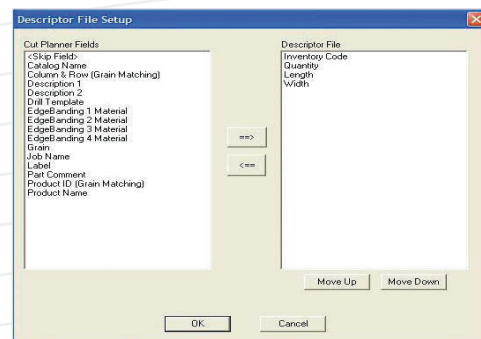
Descriptor File Setup

Cut Planner Fields
<Skip Field>
Catalog Name
Column & Row (Grain Matching)
Description 1
Description 2
Drill Template
EdgeBanding 1 Material
EdgeBanding 2 Material
EdgeBanding 3 Material
EdgeBanding 4 Material
Grain
Job Name
Label
Part Comment
Product ID (Grain Matching)
Product Name

==>
<==

Descriptor File
Inventory Code
Quantity
Length
Width

Move Up
Move Down

OK
Cancel